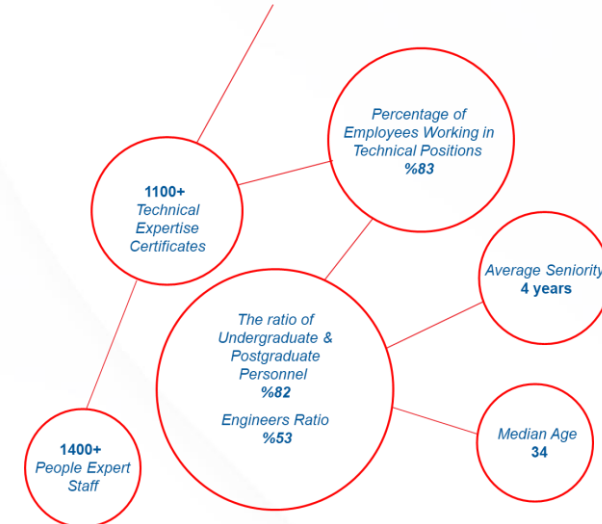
Percentage of Employees Working in Technical Positions
%83

1100+
Technical Expertise Certificates

Average Seniority
4 years

The ratio of Undergraduate & Postgraduate Personnel
%82

Engineers Ratio
%53

Median Age
34

1400+
People Expert Staff